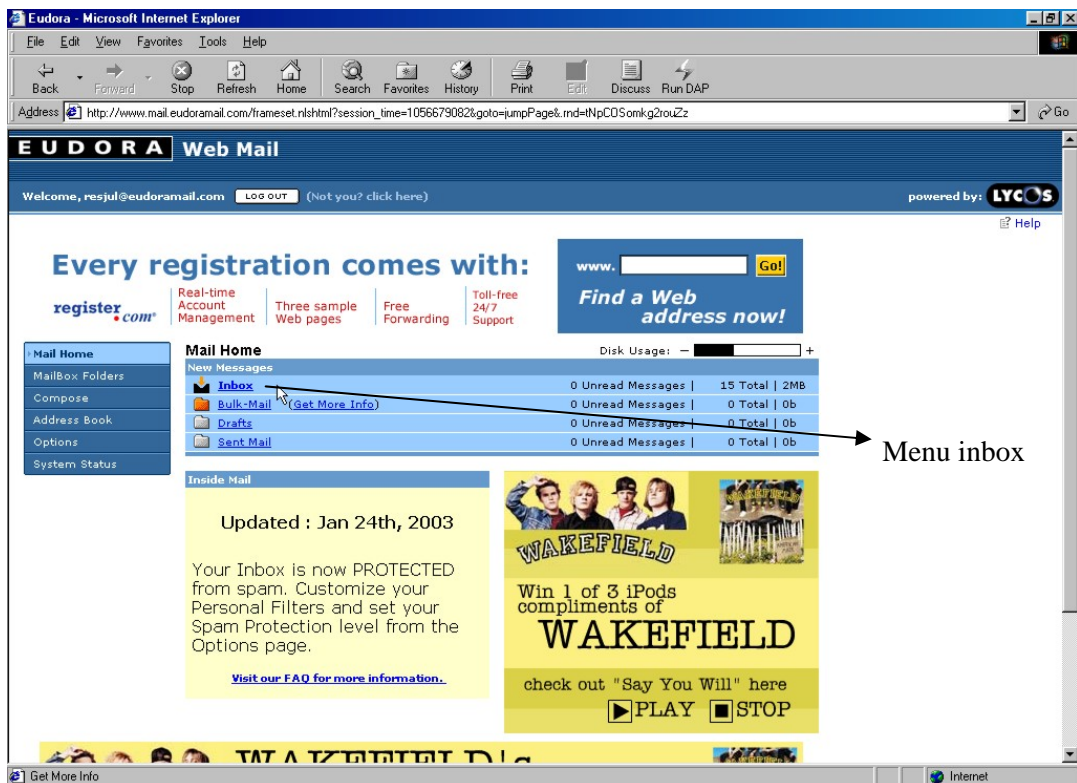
Eudora - Microsoft Internet Explorer

File Edit View Favorites Tools Help

Back Forward Stop Refresh Home Search Favorites History Print Edit Discuss Run DAP

Address http://www.mail.eudoramail.com/frameset.nlshtml?session_time=1056679082&goto=jumpPage&.rnd=tNpCOSomkg2rouZz Go

EUDORA Web Mail

Welcome, resjul@eudoramail.com LOG OUT (Not you? click here)

powered by: LYCOS

Help

Every registration comes with:

register.com

Real-time Account Management

Three sample Web pages

Free Forwarding

Toll-free 24/7 Support

www. Go!

Find a Web address now!

Mail Home

MailBox Folders

Compose

Address Book

Options

System Status

Mail Home

Disk Usage: − +

New Messages

| | | |
|---|---|---|
| Inbox | 0 Unread Messages | | 15 Total | 2MB |
| Bulk-Mail (Get More Info) | 0 Unread Messages | | 0 Total | 0b |
| Drafts | 0 Unread Messages | | 0 Total | 0b |
| Sent Mail | 0 Unread Messages | | 0 Total | 0b |

Menu inbox

Inside Mail

Updated : Jan 24th, 2003

Your Inbox is now PROTECTED from spam. Customize your Personal Filters and set your Spam Protection level from the Options page.

Visit our FAQ for more information.

WAKEFIELD

Win 1 of 3 iPods compliments of

WAKEFIELD

check out "Say You Will" here

PLAY STOP

WAKEFIELD's

Get More Info

Internet